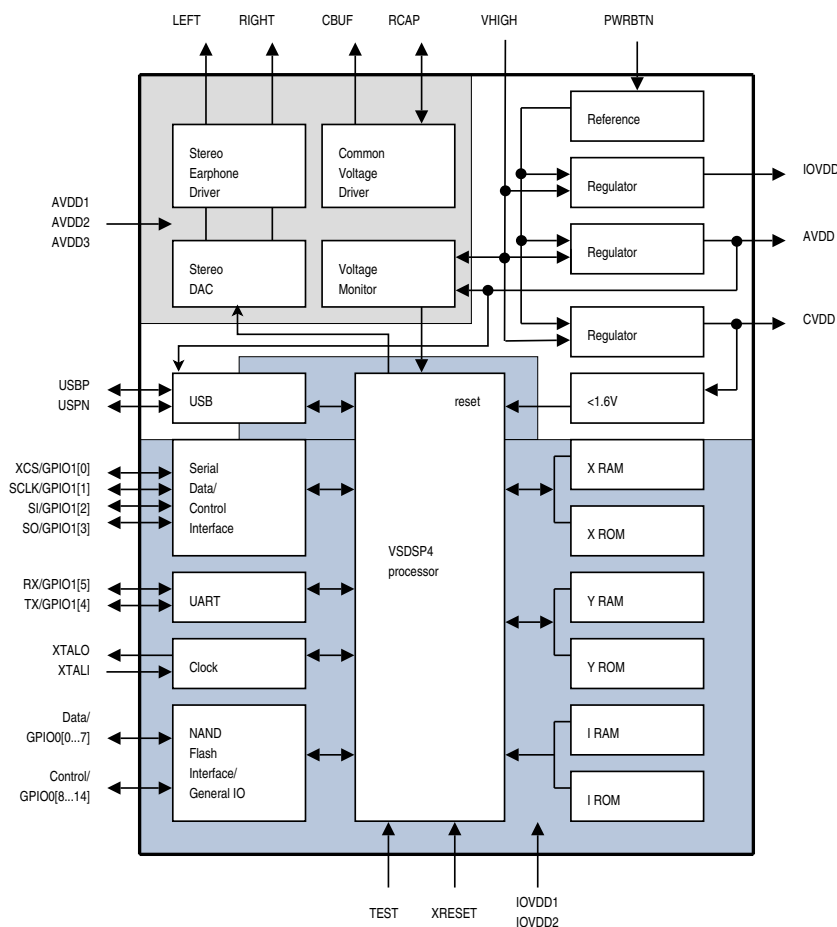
LEFT RIGHT CBUF RCAP VHIGH PWRBTN

Stereo Earphone Driver

Common Voltage Driver

Reference

Regulator

IOVDD

AVDD1
AVDD2
AVDD3

Stereo DAC

Voltage Monitor

Regulator

AVDD

Regulator

CVDD

USBP
USPN

USB

reset

<1.6V

XCS/GPIO1[0]
SCLK/GPIO1[1]
SI/GPIO1[2]
SO/GPIO1[3]

Serial Data/ Control Interface

X RAM

X ROM

VSDSP4
processor

RX/GPIO1[5]
TX/GPIO1[4]

UART

Y RAM

XTALO
XTALI

Clock

Y ROM

Data/
GPIO0[0...7]

Control/
GPIO0[8...14]

NAND Flash Interface/ General IO

I RAM

I ROM

TEST XRESET IOVDD1
IOVDD2